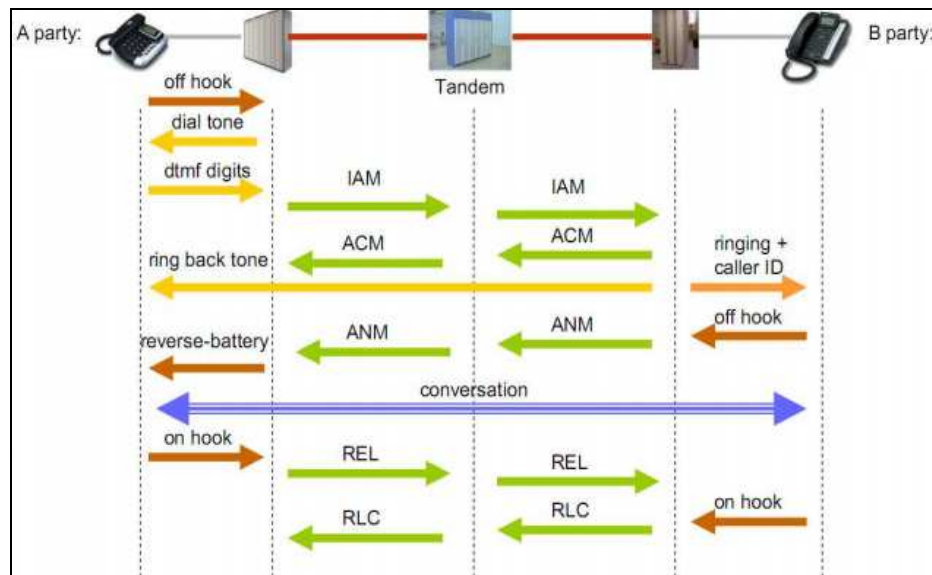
A party:

Tandem

B party:

off hook

dial tone

dtmf digits

IAM

IAM

ACM

ACM

ring back tone

ringing + caller ID

ANM

ANM

off hook

reverse-battery

conversation

on hook

REL

REL

RLC

RLC

on hook